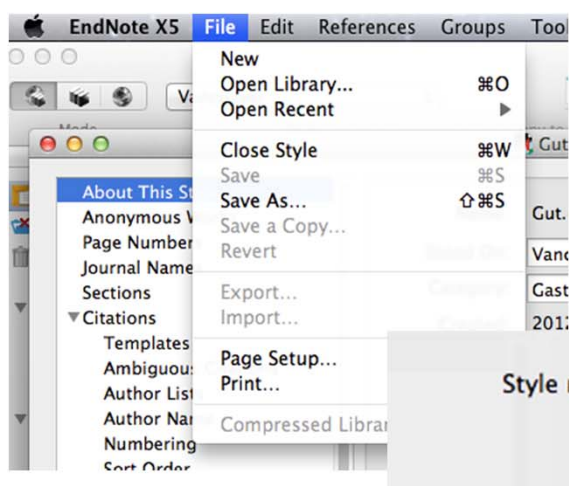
EndNote X5 File Edit References Groups Tool

New
Open Library... ⌘O
Open Recent ▶

Close Style ⌘W
Save ⌘S
Save As... ⇧⌘S
Save a Copy...
Revert

Export...
Import...

Page Setup...
Print...

Compressed Librar

Va

Mode

Gut

About This St
Anonymous V
Page Number
Journal Name
Sections
▼Citations
Templates
Ambiguous
Author List
Author Nar
Numbering
Sort Order

Gut.
Vanc
Gast
2012

Style